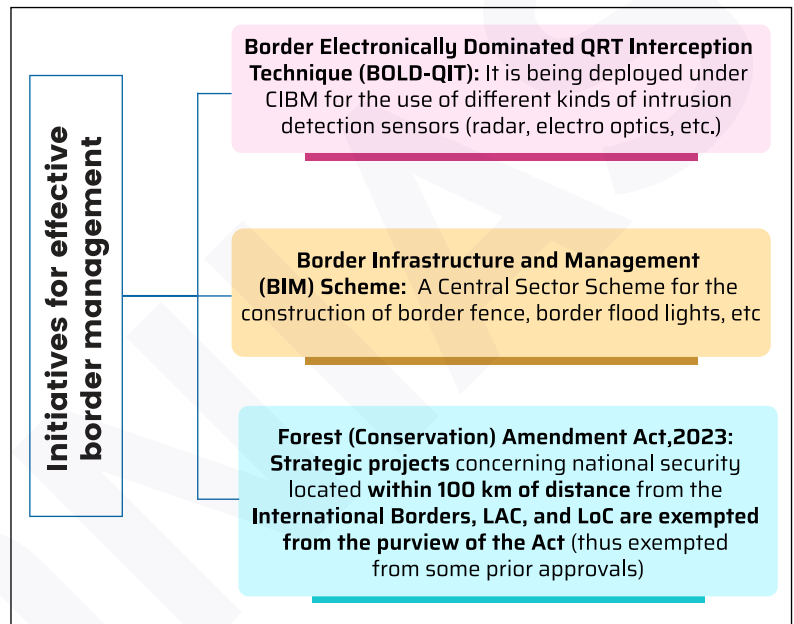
Initiatives for effective border management

Border Electronically Dominated QRT Interception Technique (BOLD-QIT): It is being deployed under CIBM for the use of different kinds of intrusion detection sensors (radar, electro optics, etc.)

Border Infrastructure and Management (BIM) Scheme: A Central Sector Scheme for the construction of border fence, border flood lights, etc

Forest (Conservation) Amendment Act,2023: Strategic projects concerning national security located within 100 km of distance from the International Borders, LAC, and LoC are exempted from the purview of the Act (thus exempted from some prior approvals)